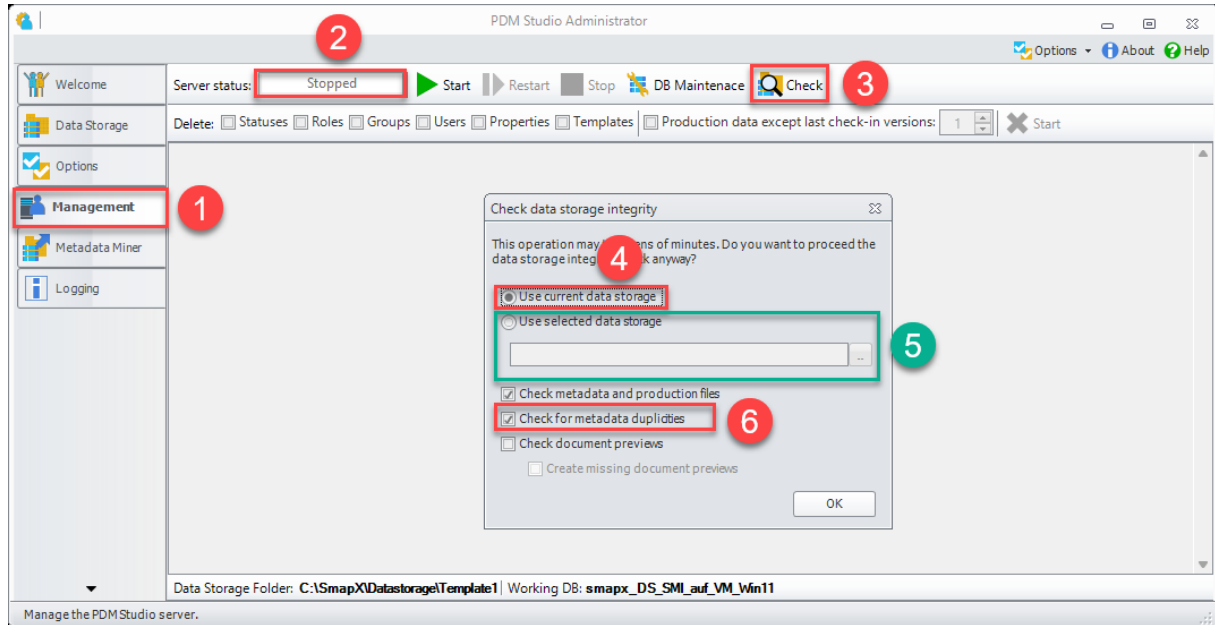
PDM Studio Administrator

Options About Help

Welcome
Data Storage
Options
Management
Metadata Miner
Logging

Server status: Stopped Start Restart Stop DB Maintenace Check

Delete: Statuses Roles Groups Users Properties Templates Production data except last check-in versions: 1 Start

1
2
3

Check data storage integrity

This operation may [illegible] tens of minutes. Do you want to proceed the data storage integ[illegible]k anyway?

4

Use current data storage
Use selected data storage

..

5

Check metadata and production files
Check for metadata duplicties

6

Check document previews
Create missing document previews

OK

Data Storage Folder: C:\SmapX\Datastorage\Template1 | Working DB: smapx_DS_SMI_auf_VM_Win11

Manage the PDM Studio server.